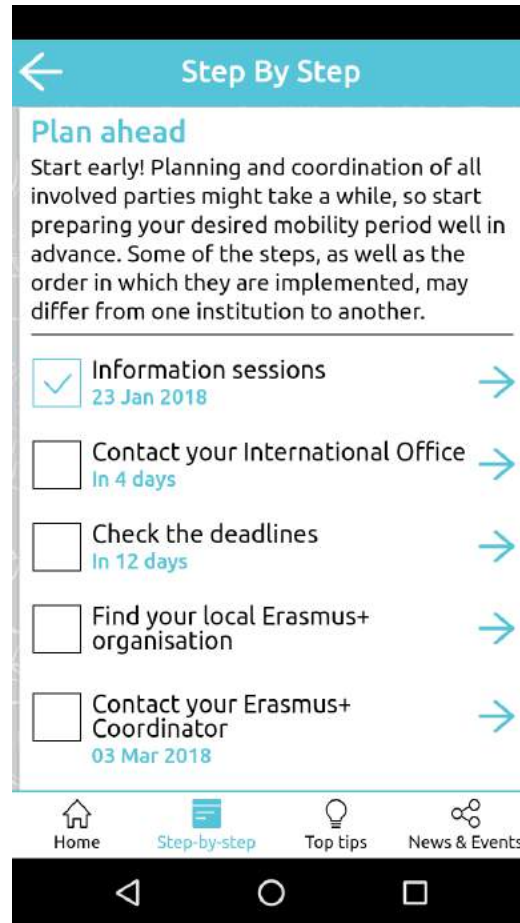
Step By Step

Plan ahead

Start early! Planning and coordination of all involved parties might take a while, so start preparing your desired mobility period well in advance. Some of the steps, as well as the order in which they are implemented, may differ from one institution to another.

Information sessions
23 Jan 2018

Contact your International Office
In 4 days

Check the deadlines
In 12 days

Find your local Erasmus+ organisation

Contact your Erasmus+ Coordinator
03 Mar 2018

Home
Step-by-step
Top tips
News & Events